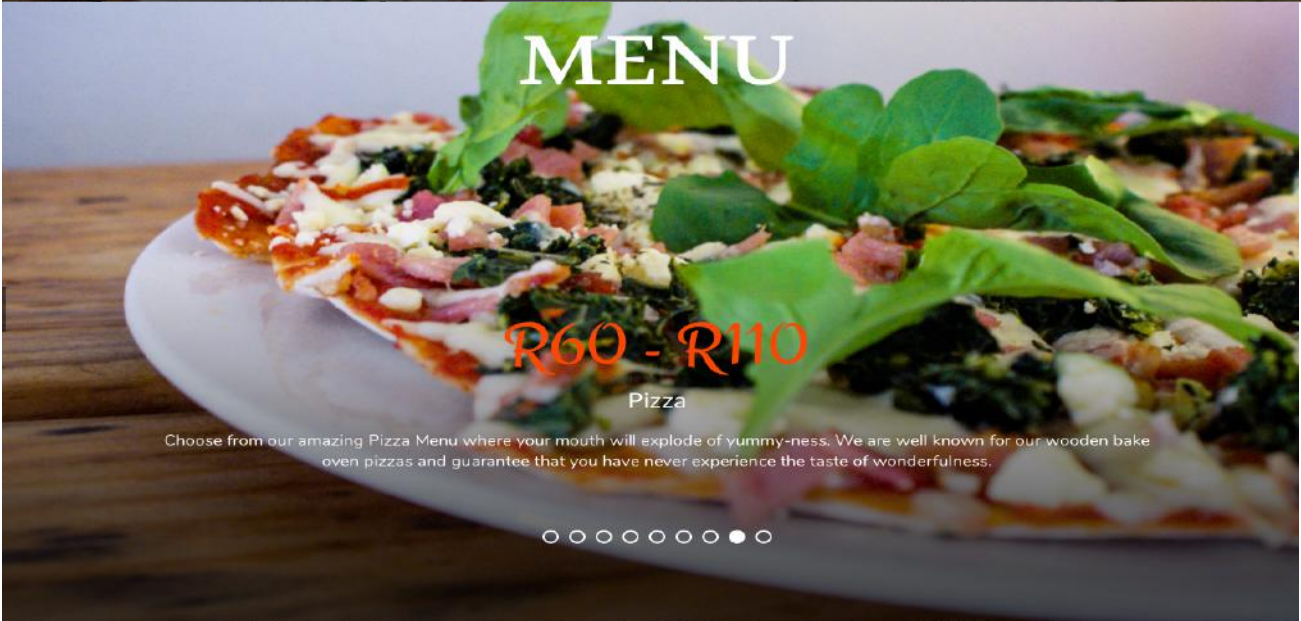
MENU

R60 - R110

Pizza

Choose from our amazing Pizza Menu where your mouth will explode of yummy-ness. We are well known for our wooden bake oven pizzas and guarantee that you have never experience the taste of wonderfulness.